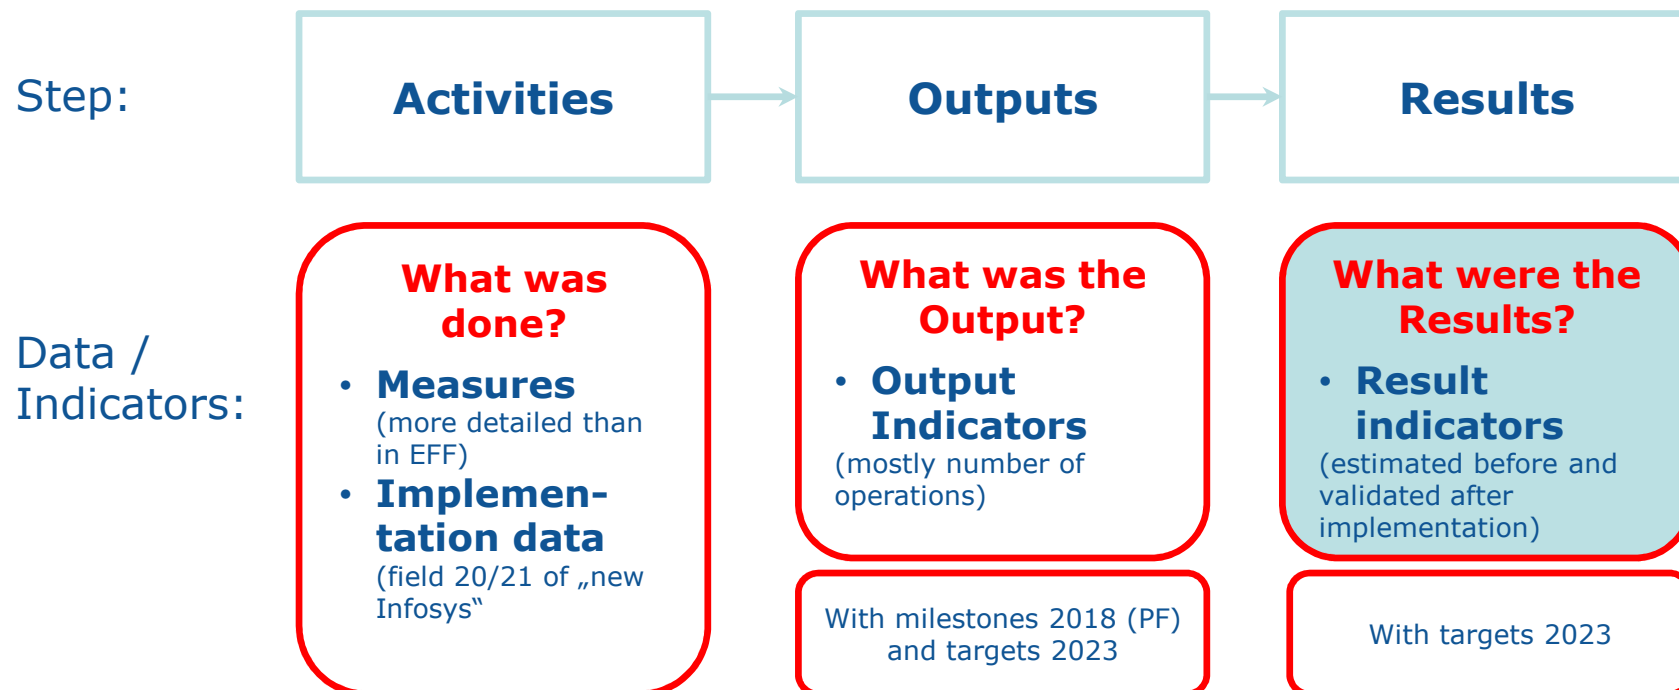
Step:

Activities

Outputs

Results

Data / Indicators:

What was done?

- Measures (more detailed than in EFF)
- Implementation data (field 20/21 of „new Infosys“

What was the Output?

- Output Indicators (mostly number of operations)

What were the Results?

- Result indicators (estimated before and validated after implementation)

With milestones 2018 (PF) and targets 2023

With targets 2023